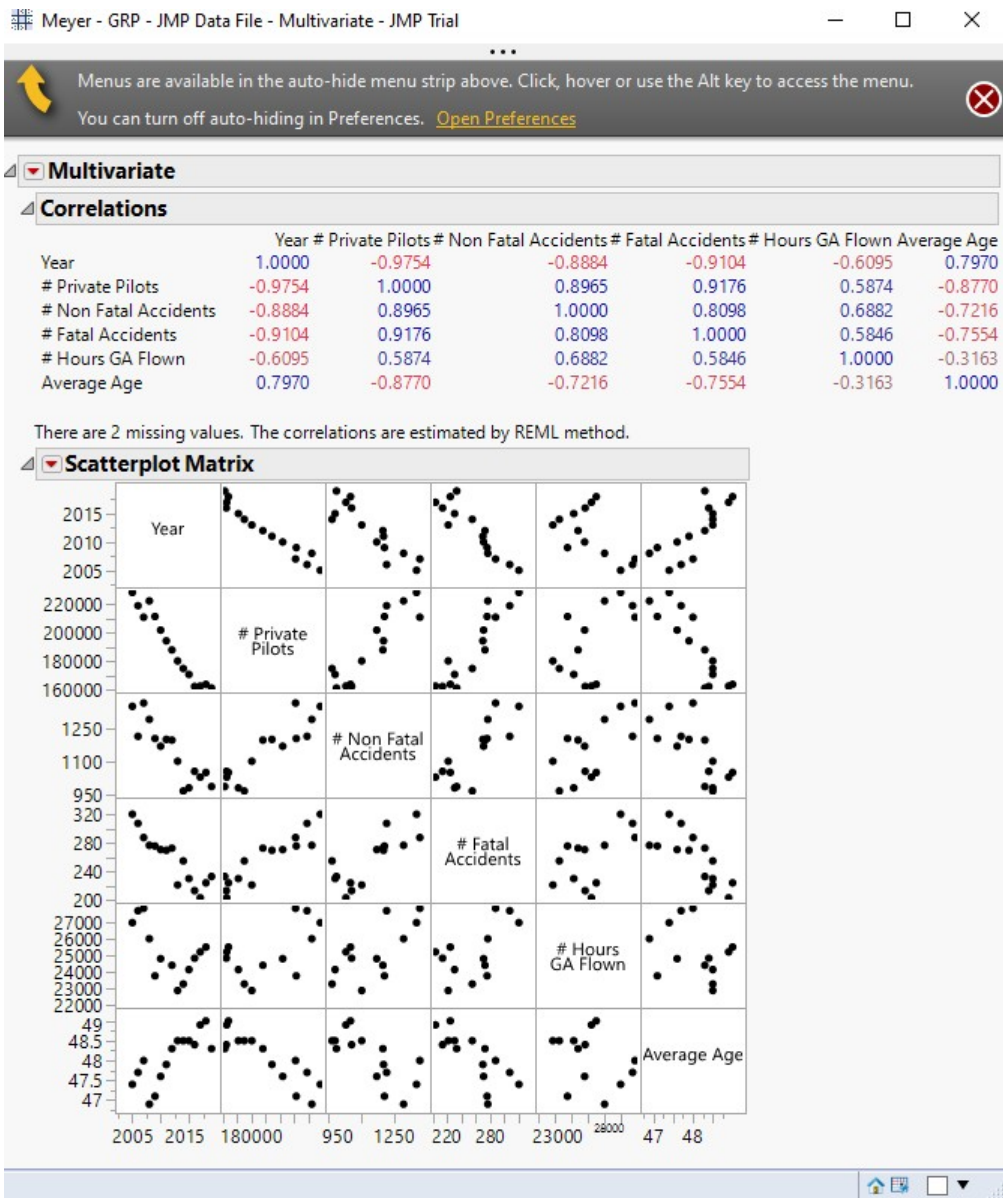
Meyer - GRP - JMP Data File - Multivariate - JMP Trial

Menus are available in the auto-hide menu strip above. Click, hover or use the Alt key to access the menu.

You can turn off auto-hiding in Preferences. Open Preferences

Multivariate

Correlations

| | Year | # Private Pilots | # Non Fatal Accidents | # Fatal Accidents | # Hours GA Flown | Average Age |
|---|---|---|---|---|---|---|
| Year | 1.0000 | -0.9754 | -0.8884 | -0.9104 | -0.6095 | 0.7970 |
| # Private Pilots | -0.9754 | 1.0000 | 0.8965 | 0.9176 | 0.5874 | -0.8770 |
| # Non Fatal Accidents | -0.8884 | 0.8965 | 1.0000 | 0.8098 | 0.6882 | -0.7216 |
| # Fatal Accidents | -0.9104 | 0.9176 | 0.8098 | 1.0000 | 0.5846 | -0.7554 |
| # Hours GA Flown | -0.6095 | 0.5874 | 0.6882 | 0.5846 | 1.0000 | -0.3163 |
| Average Age | 0.7970 | -0.8770 | -0.7216 | -0.7554 | -0.3163 | 1.0000 |

There are 2 missing values. The correlations are estimated by REML method.

Scatterplot Matrix

2015
2010
2005
Year
220000
200000
180000
160000
# Private Pilots
1250
1100
950
# Non Fatal Accidents
320
280
240
200
# Fatal Accidents
27000
26000
25000
24000
23000
22000
# Hours GA Flown
49
48.5
48
47.5
47
Average Age
2005 2015 180000 950 1250 220 280 23000 28000 47 48